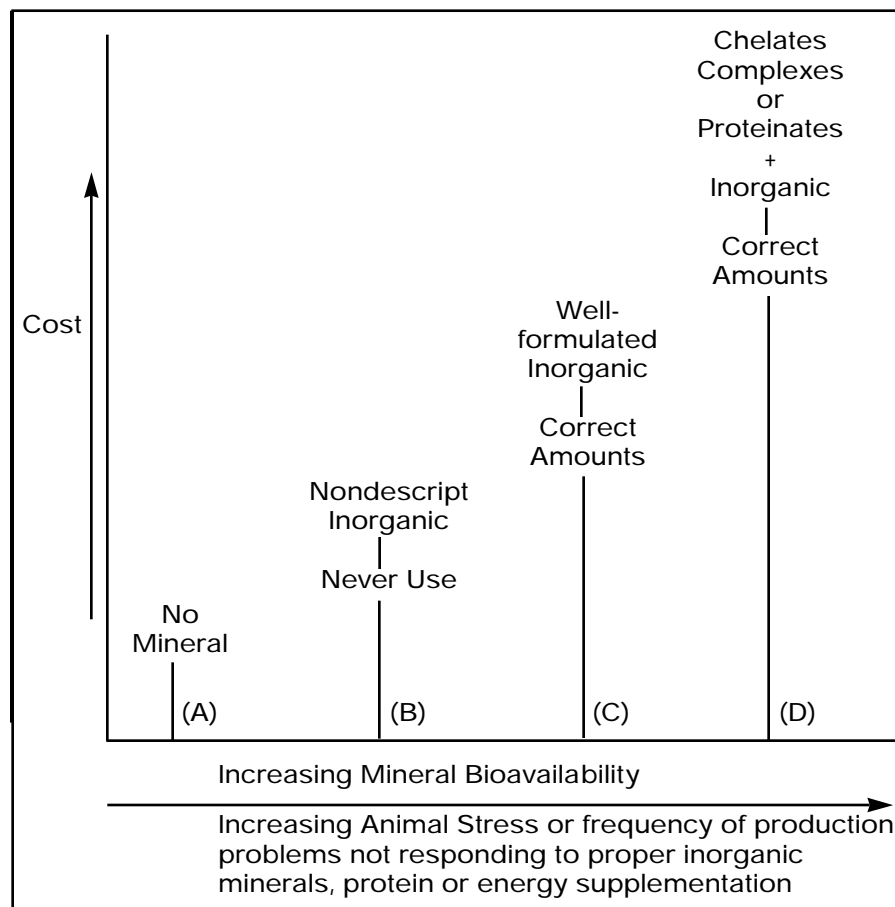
Cost

No Mineral

(A)

Nondescript Inorganic

Never Use

(B)

Well-formulated Inorganic

Correct Amounts

(C)

Chelates Complexes or Proteinates + Inorganic

Correct Amounts

(D)

Increasing Mineral Bioavailability

Increasing Animal Stress or frequency of production problems not responding to proper inorganic minerals, protein or energy supplementation